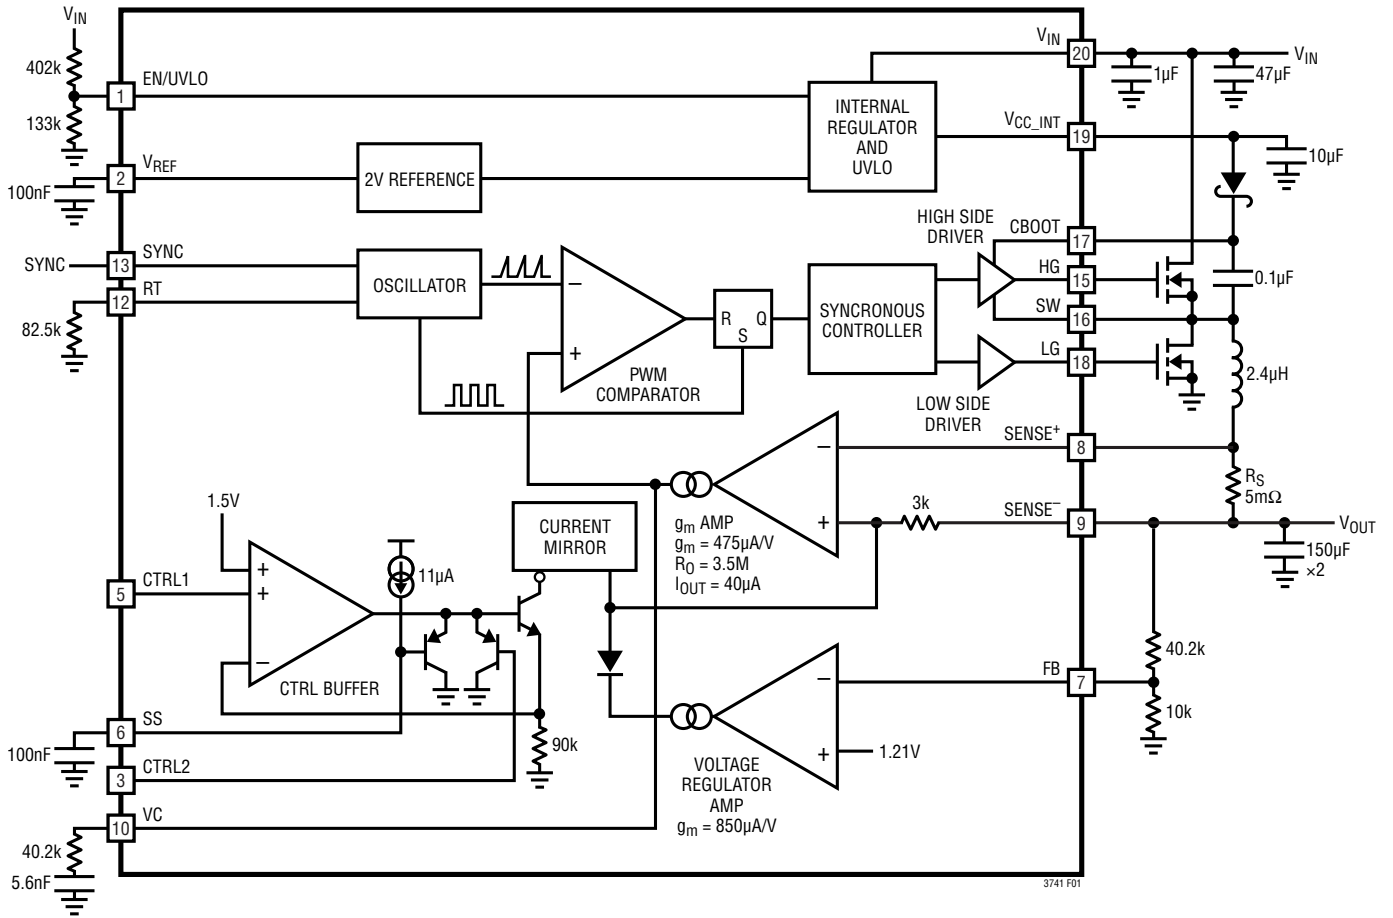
$V_{IN}$
402k
1
EN/UVLO
133k
100nF
2
$V_{REF}$
2V REFERENCE
INTERNAL REGULATOR AND UVLO
$V_{IN}$
20
$V_{IN}$
1µF
47µF
$V_{CC\_INT}$
19
10µF
SYNC
13
SYNC
12
RT
82.5k
OSCILLATOR
PWM COMPARATOR
R
S
Q
SYNCRONOUS CONTROLLER
HIGH SIDE DRIVER
CBOOT
17
HG
15
SW
16
0.1µF
LG
18
LOW SIDE DRIVER
2.4µH
$SENSE^+$
8
$R_S$
5mΩ
$g_m$ AMP
$g_m$ = 475µA/V
$R_O$ = 3.5M
$I_{OUT}$ = 40µA
3k
$SENSE^-$
9
$V_{OUT}$
150µF ×2
1.5V
CURRENT MIRROR
11µA
5
CTRL1
CTRL BUFFER
FB
7
40.2k
10k
6
SS
100nF
90k
3
CTRL2
VOLTAGE REGULATOR AMP
$g_m$ = 850µA/V
1.21V
10
VC
40.2k
5.6nF
3741 F01